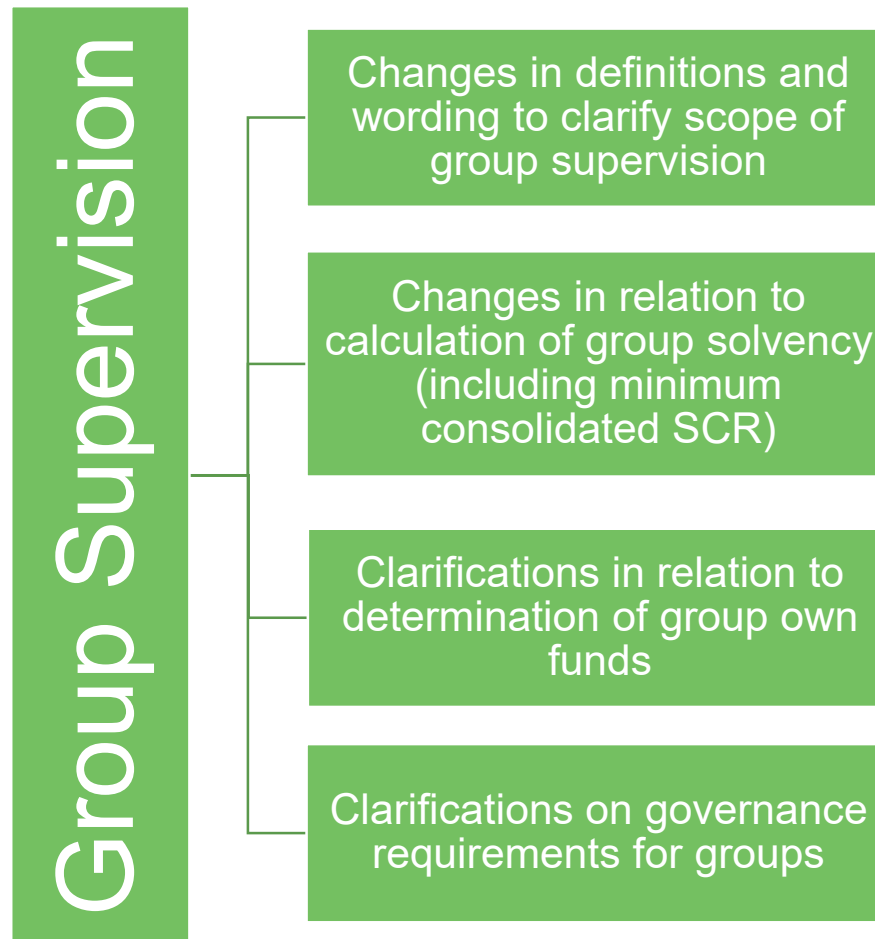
Group Supervision

Changes in definitions and wording to clarify scope of group supervision

Changes in relation to calculation of group solvency (including minimum consolidated SCR)

Clarifications in relation to determination of group own funds

Clarifications on governance requirements for groups